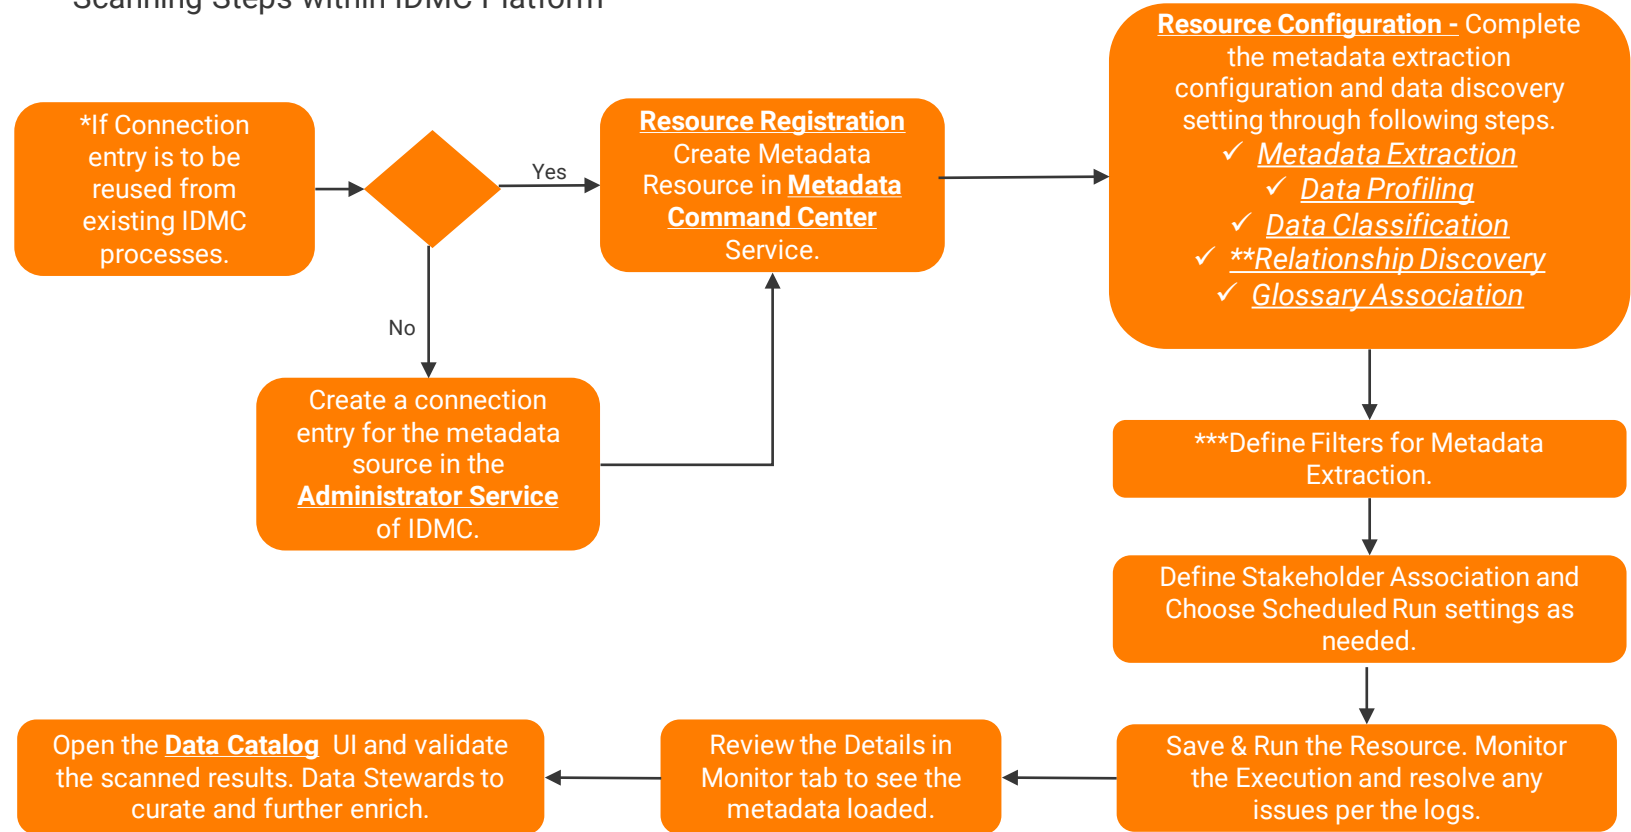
Scanning Steps within IDMC Platform

*If Connection entry is to be reused from existing IDMC processes.

Yes

No

Resource Registration
Create Metadata Resource in Metadata Command Center Service.

Create a connection entry for the metadata source in the Administrator Service of IDMC.

Resource Configuration - Complete the metadata extraction configuration and data discovery setting through following steps.
✓ Metadata Extraction
✓ Data Profiling
✓ Data Classification
✓ **Relationship Discovery
✓ Glossary Association

***Define Filters for Metadata Extraction.

Define Stakeholder Association and Choose Scheduled Run settings as needed.

Save & Run the Resource. Monitor the Execution and resolve any issues per the logs.

Review the Details in Monitor tab to see the metadata loaded.

Open the Data Catalog UI and validate the scanned results. Data Stewards to curate and further enrich.